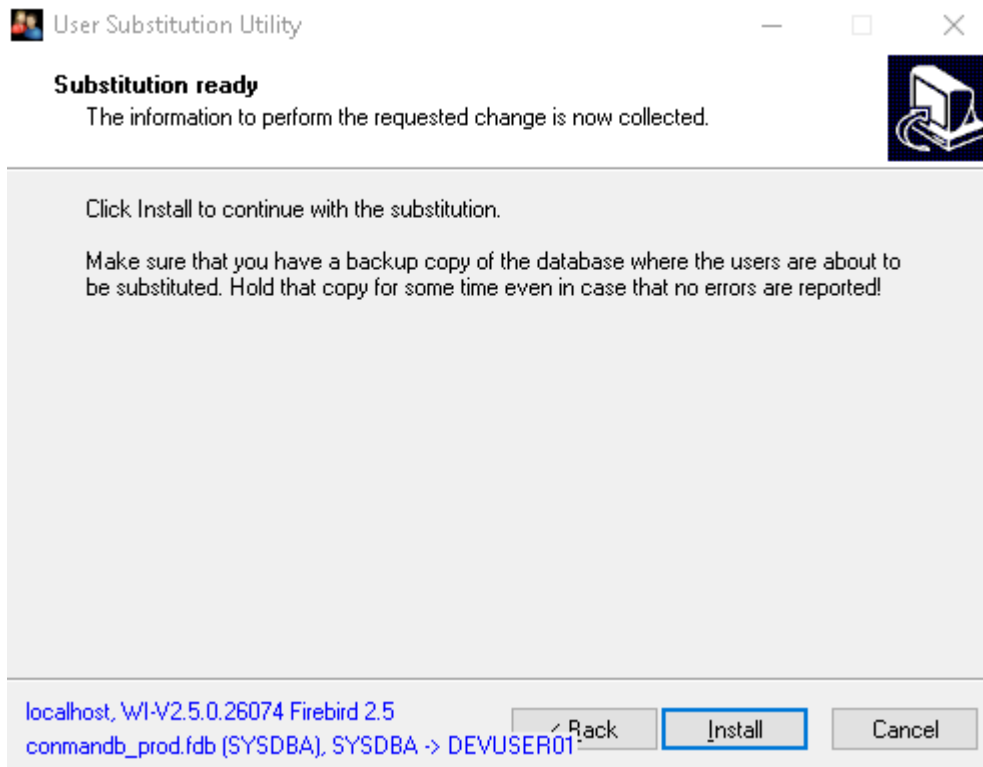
User Substitution Utility

Substitution ready
The information to perform the requested change is now collected.

Click Install to continue with the substitution.

Make sure that you have a backup copy of the database where the users are about to be substituted. Hold that copy for some time even in case that no errors are reported!

localhost, WI-V2.5.0.26074 Firebird 2.5
conmandb_prod.fdb (SYSDBA), SYSDBA -> DEVUSER01

< Back
Install
Cancel